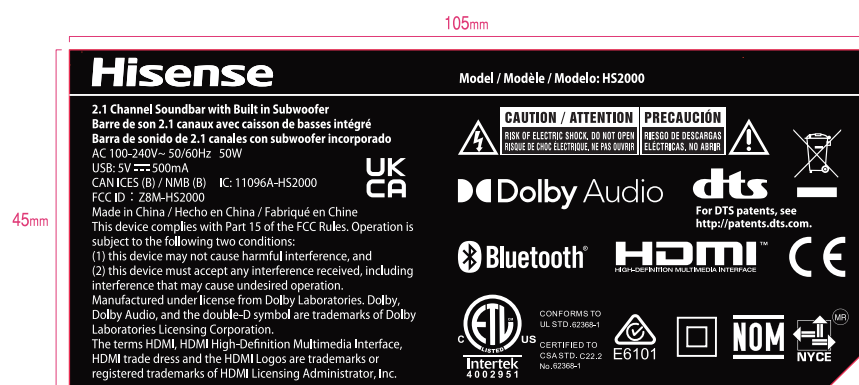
105mm

45mm

Hisense

Model / Modèle / Modelo: HS2000

2.1 Channel Soundbar with Built in Subwoofer
Barre de son 2.1 canaux avec caisson de basses intégré
Barra de sonido de 2.1 canales con subwoofer incorporado
AC 100-240V~ 50/60Hz 50W
USB: 5V ⎓ 500mA
CAN ICES (B) / NMB (B) IC: 11096A-HS2000
FCC ID：Z8M-HS2000
Made in China / Hecho en China / Fabriqué en Chine
This device complies with Part 15 of the FCC Rules. Operation is subject to the following two conditions:
(1) this device may not cause harmful interference, and
(2) this device must accept any interference received, including interference that may cause undesired operation.
Manufactured under license from Dolby Laboratories. Dolby, Dolby Audio, and the double-D symbol are trademarks of Dolby Laboratories Licensing Corporation.
The terms HDMI, HDMI High-Definition Multimedia Interface, HDMI trade dress and the HDMI Logos are trademarks or registered trademarks of HDMI Licensing Administrator, Inc.

UK CA

CAUTION / ATTENTION
RISK OF ELECTRIC SHOCK, DO NOT OPEN
RISQUE DE CHOC ÉLECTRIQUE, NE PAS OUVRIR

PRECAUCIÓN
RIESGO DE DESCARGAS ELÉCTRICAS, NO ABRIR

Dolby Audio

dts
For DTS patents, see http://patents.dts.com.

Bluetooth®

HDMI™
HIGH-DEFINITION MULTIMEDIA INTERFACE

CE

c ETL LISTED us
Intertek
4002951

CONFORMS TO UL STD.62368-1
CERTIFIED TO CSA STD. C22.2 No.62368-1

E6101

NOM

MR
NYCE